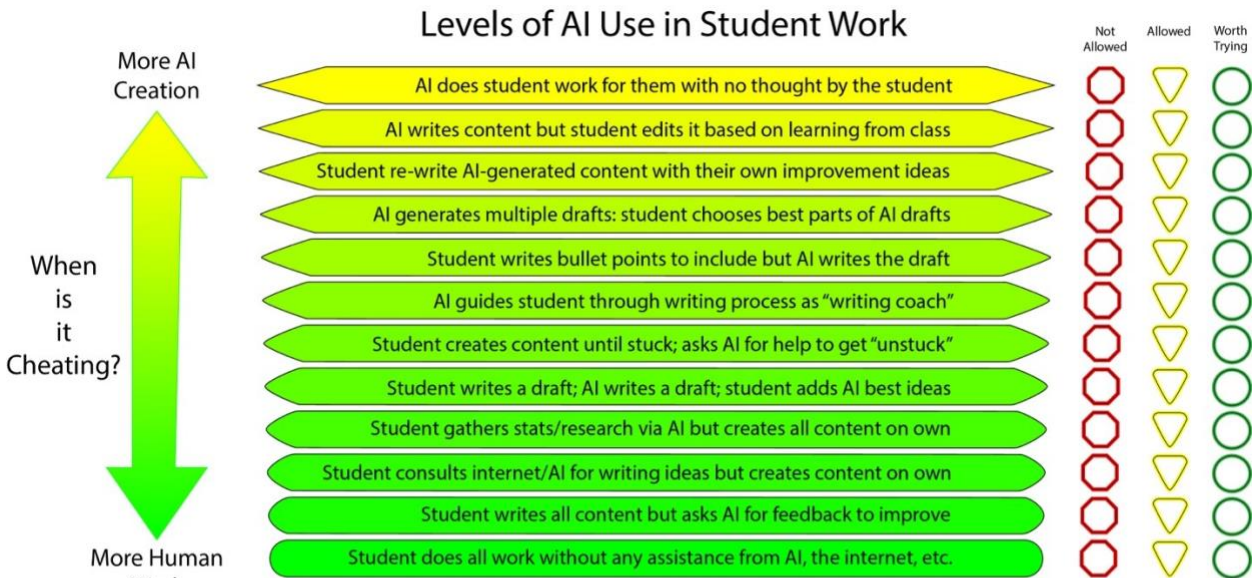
Levels of AI Use in Student Work

More AI Creation

When is it Cheating?

More Human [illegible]

Not Allowed | Allowed | Worth Trying

AI does student work for them with no thought by the student

AI writes content but student edits it based on learning from class

Student re-write AI-generated content with their own improvement ideas

AI generates multiple drafts: student chooses best parts of AI drafts

Student writes bullet points to include but AI writes the draft

AI guides student through writing process as "writing coach"

Student creates content until stuck; asks AI for help to get "unstuck"

Student writes a draft; AI writes a draft; student adds AI best ideas

Student gathers stats/research via AI but creates all content on own

Student consults internet/AI for writing ideas but creates content on own

Student writes all content but asks AI for feedback to improve

Student does all work without any assistance from AI, the internet, etc.